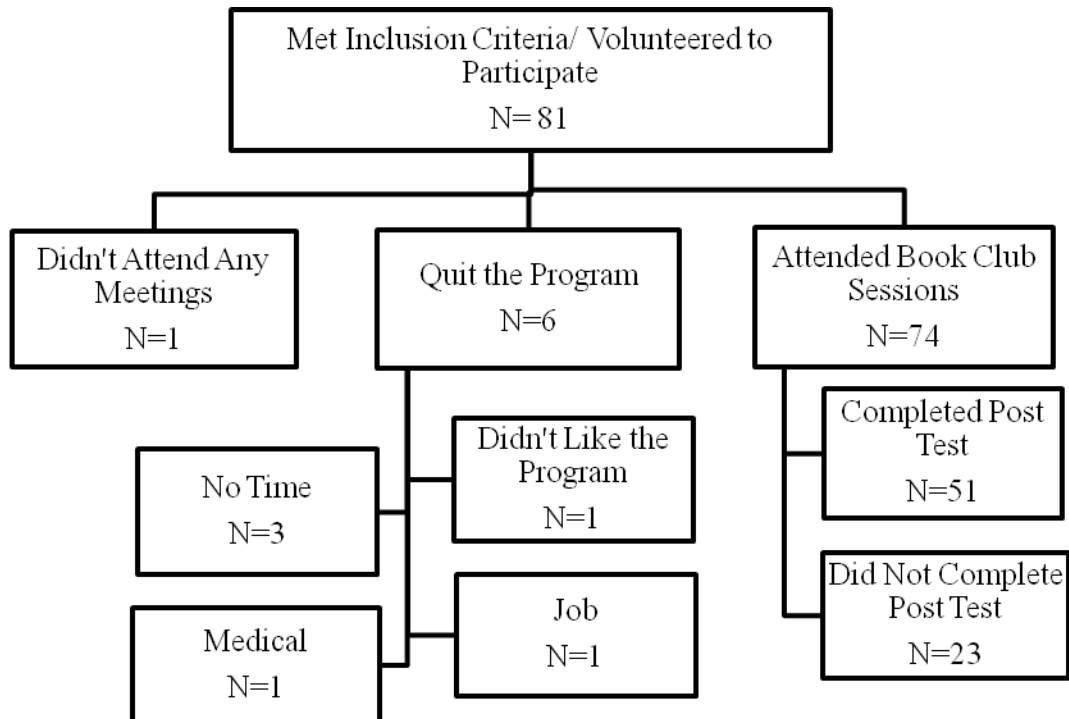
Met Inclusion Criteria/ Volunteered to Participate
N= 81

Didn't Attend Any Meetings
N=1

Quit the Program
N=6

Attended Book Club Sessions
N=74

No Time
N=3

Didn't Like the Program
N=1

Medical
N=1

Job
N=1

Completed Post Test
N=51

Did Not Complete Post Test
N=23